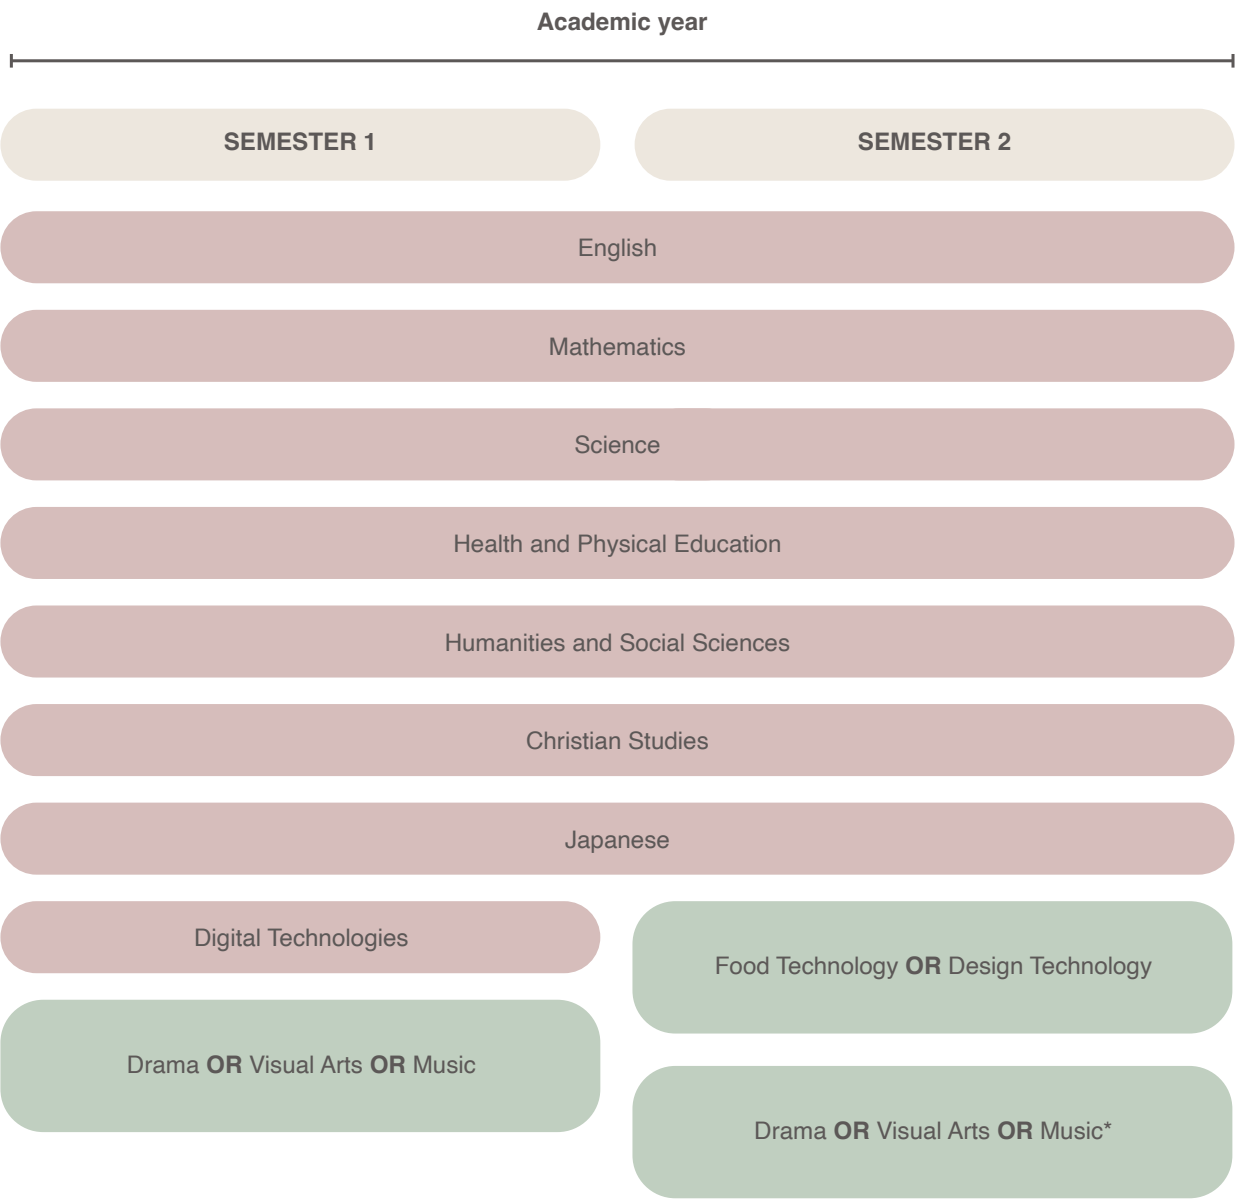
Academic year

SEMESTER 1

SEMESTER 2

English

Mathematics

Science

Health and Physical Education

Humanities and Social Sciences

Christian Studies

Japanese

Digital Technologies

Food Technology OR Design Technology

Drama OR Visual Arts OR Music

Drama OR Visual Arts OR Music*